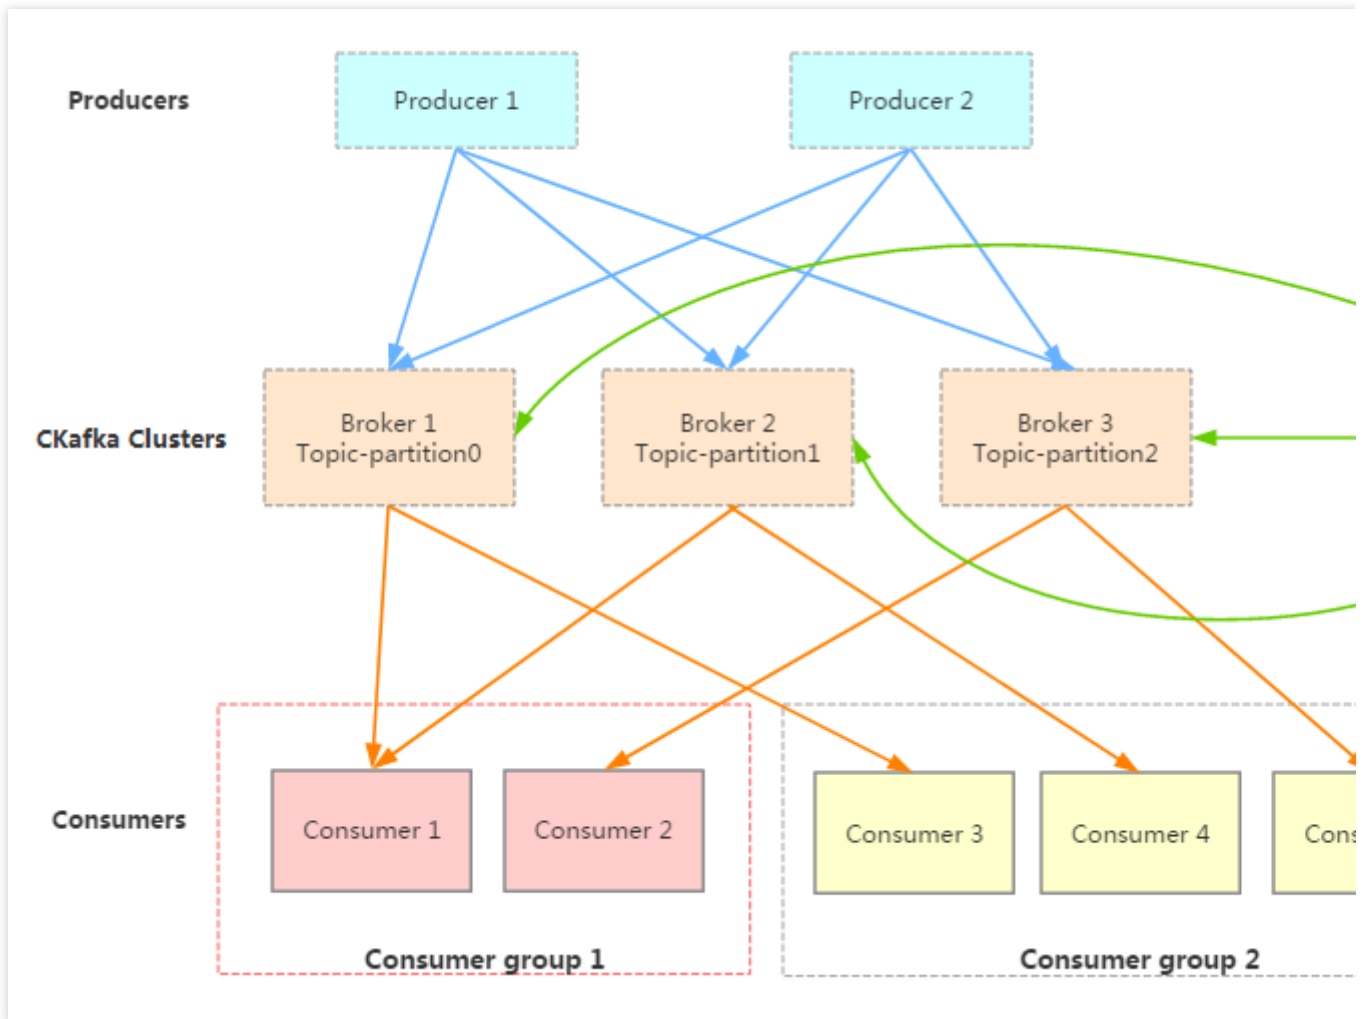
Producers

Producer 1

Producer 2

CKafka Clusters

Broker 1
Topic-partition0

Broker 2
Topic-partition1

Broker 3
Topic-partition2

Consumers

Consumer 1

Consumer 2

Consumer 3

Consumer 4

Cons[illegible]

Consumer group 1

Consumer group 2